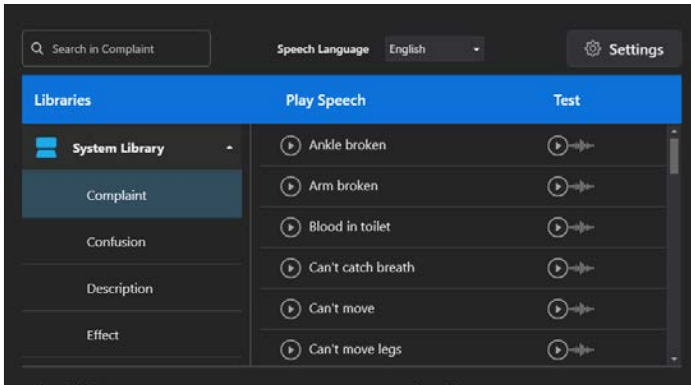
Search in Complaint

Speech Language English

Settings

| Libraries | Play Speech | Test |
|---|---|---|
| System Library | Ankle broken | |
| Complaint | Arm broken | |
| Confusion | Blood in toilet | |
| Description | Can't catch breath | |
| Effect | Can't move | |
| | Can't move legs | |